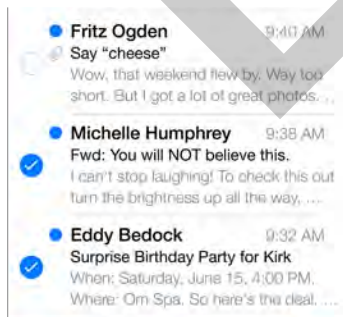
Fritz Ogden 9:40 AM
Say "cheese"
Wow, that weekend flew by. Way too short. But I got a lot of great photos. ...

Michelle Humphrey 9:38 AM
Fwd: You will NOT believe this.
I can't stop laughing! To check this out turn the brightness up all the way, ...

Eddy Bedock 9:32 AM
Surprise Birthday Party for Kirk
When: Saturday, June 15, 4:00 PM.
Where: Om Spa. So here's the deal. ...